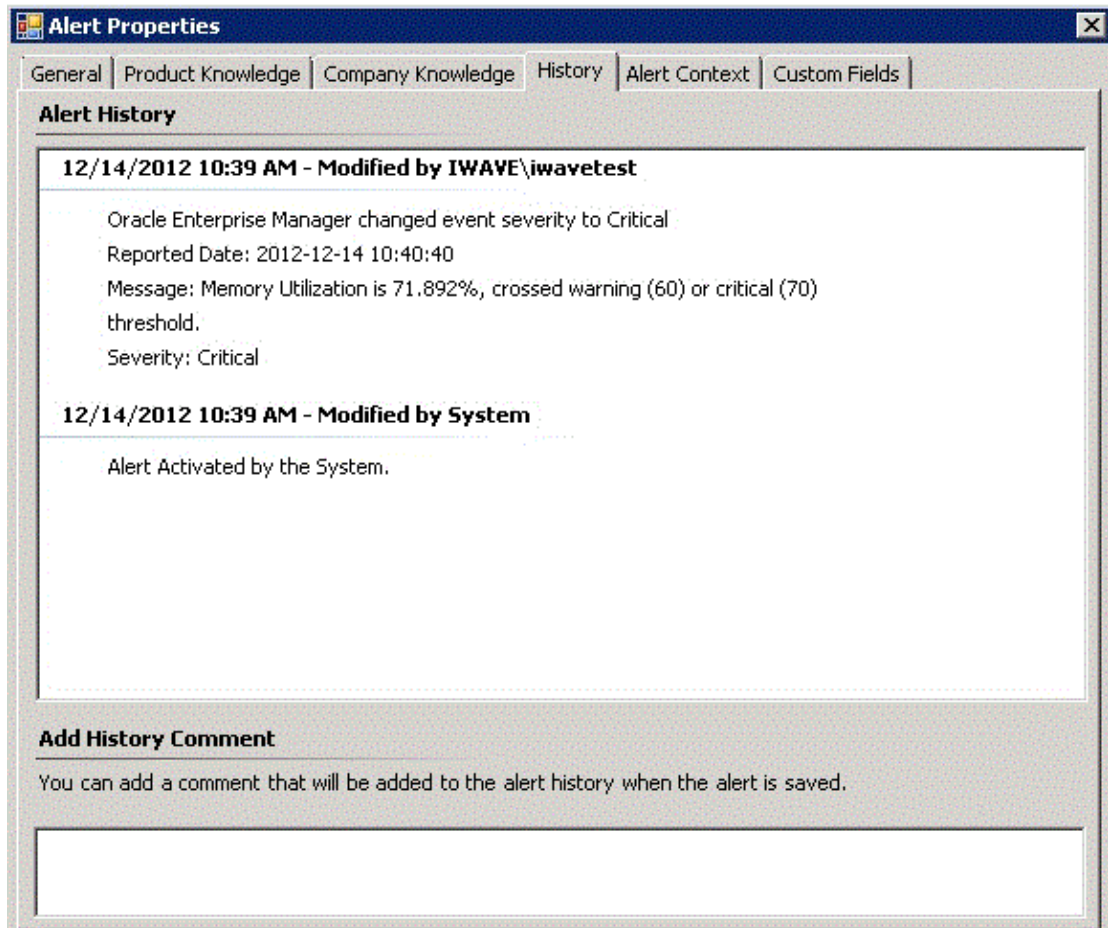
Alert Properties

General | Product Knowledge | Company Knowledge | History | Alert Context | Custom Fields

Alert History

12/14/2012 10:39 AM - Modified by IWAVE\iwavetest

Oracle Enterprise Manager changed event severity to Critical
Reported Date: 2012-12-14 10:40:40
Message: Memory Utilization is 71.892%, crossed warning (60) or critical (70) threshold.
Severity: Critical

12/14/2012 10:39 AM - Modified by System

Alert Activated by the System.

Add History Comment

You can add a comment that will be added to the alert history when the alert is saved.